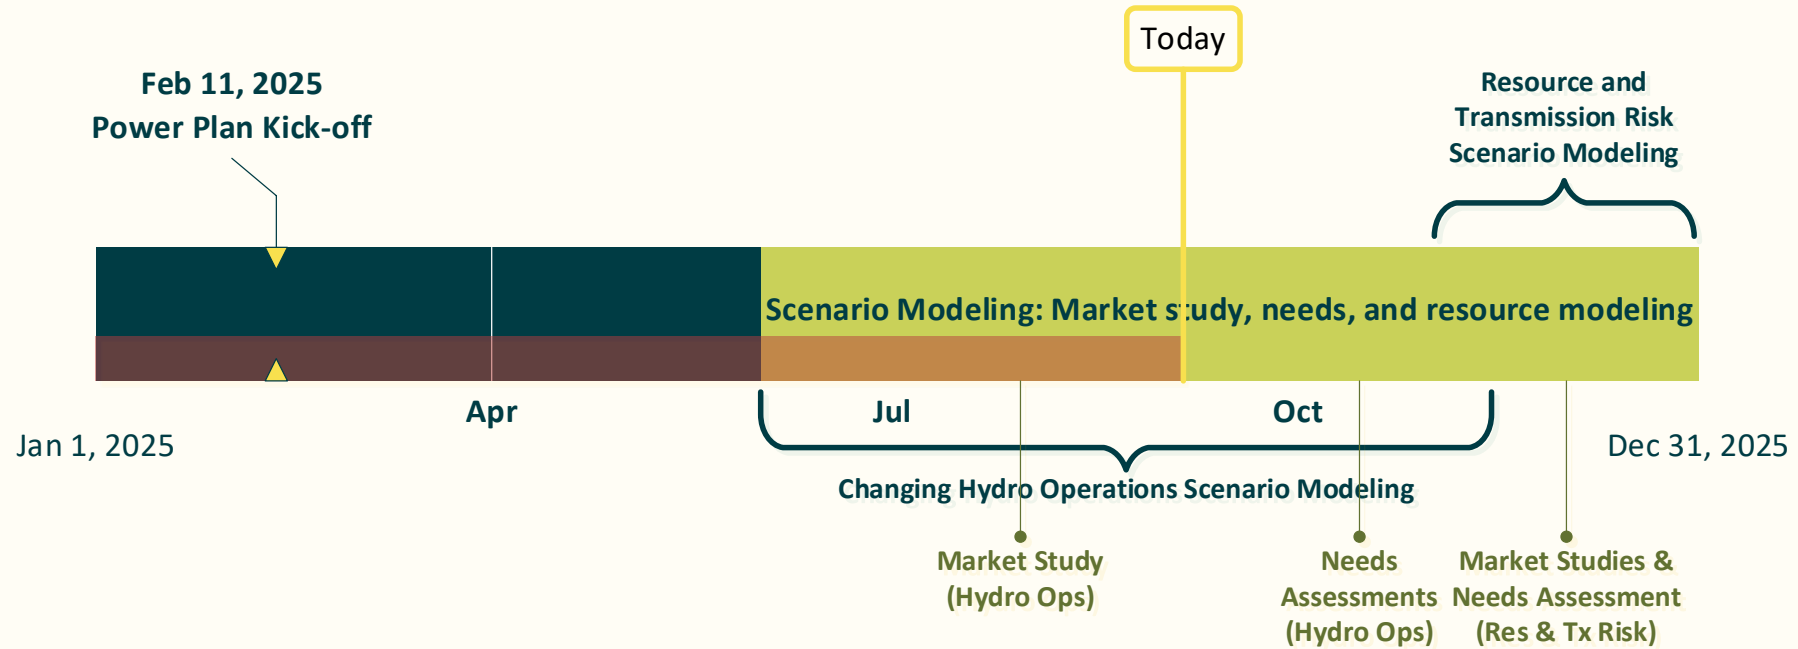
Today

Feb 11, 2025
Power Plan Kick-off

Resource and Transmission Risk Scenario Modeling

Scenario Modeling: Market study, needs, and resource modeling

Jan 1, 2025

Apr

Jul

Oct

Dec 31, 2025

Changing Hydro Operations Scenario Modeling

Market Study (Hydro Ops)

Needs Assessments (Hydro Ops)

Market Studies & Needs Assessment (Res & Tx Risk)